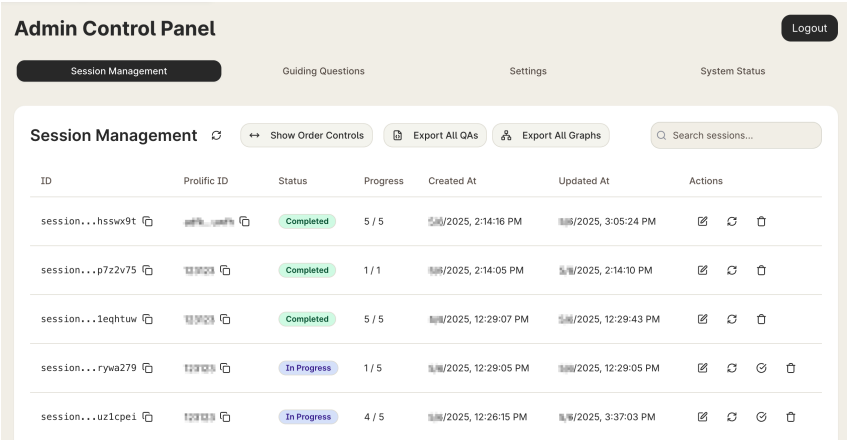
Admin Control Panel

Logout

Session Management Guiding Questions Settings System Status

Session Management

Show Order Controls

Export All QAs

Export All Graphs

Search sessions...

| ID | Prolific ID | Status | Progress | Created At | Updated At | Actions |
|---|---|---|---|---|---|---|
| session...hsswx9t | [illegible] | Completed | 5 / 5 | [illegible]/2025, 2:14:16 PM | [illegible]/2025, 3:05:24 PM | |
| session...p7z2v75 | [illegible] | Completed | 1 / 1 | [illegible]/2025, 2:14:05 PM | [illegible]/2025, 2:14:10 PM | |
| session...1eqhtuw | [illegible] | Completed | 5 / 5 | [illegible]/2025, 12:29:07 PM | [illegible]/2025, 12:29:43 PM | |
| session...rywa279 | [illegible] | In Progress | 1 / 5 | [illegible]/2025, 12:29:05 PM | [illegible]/2025, 12:29:05 PM | |
| session...uz1cpei | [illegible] | In Progress | 4 / 5 | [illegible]/2025, 12:26:15 PM | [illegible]/2025, 3:37:03 PM | |